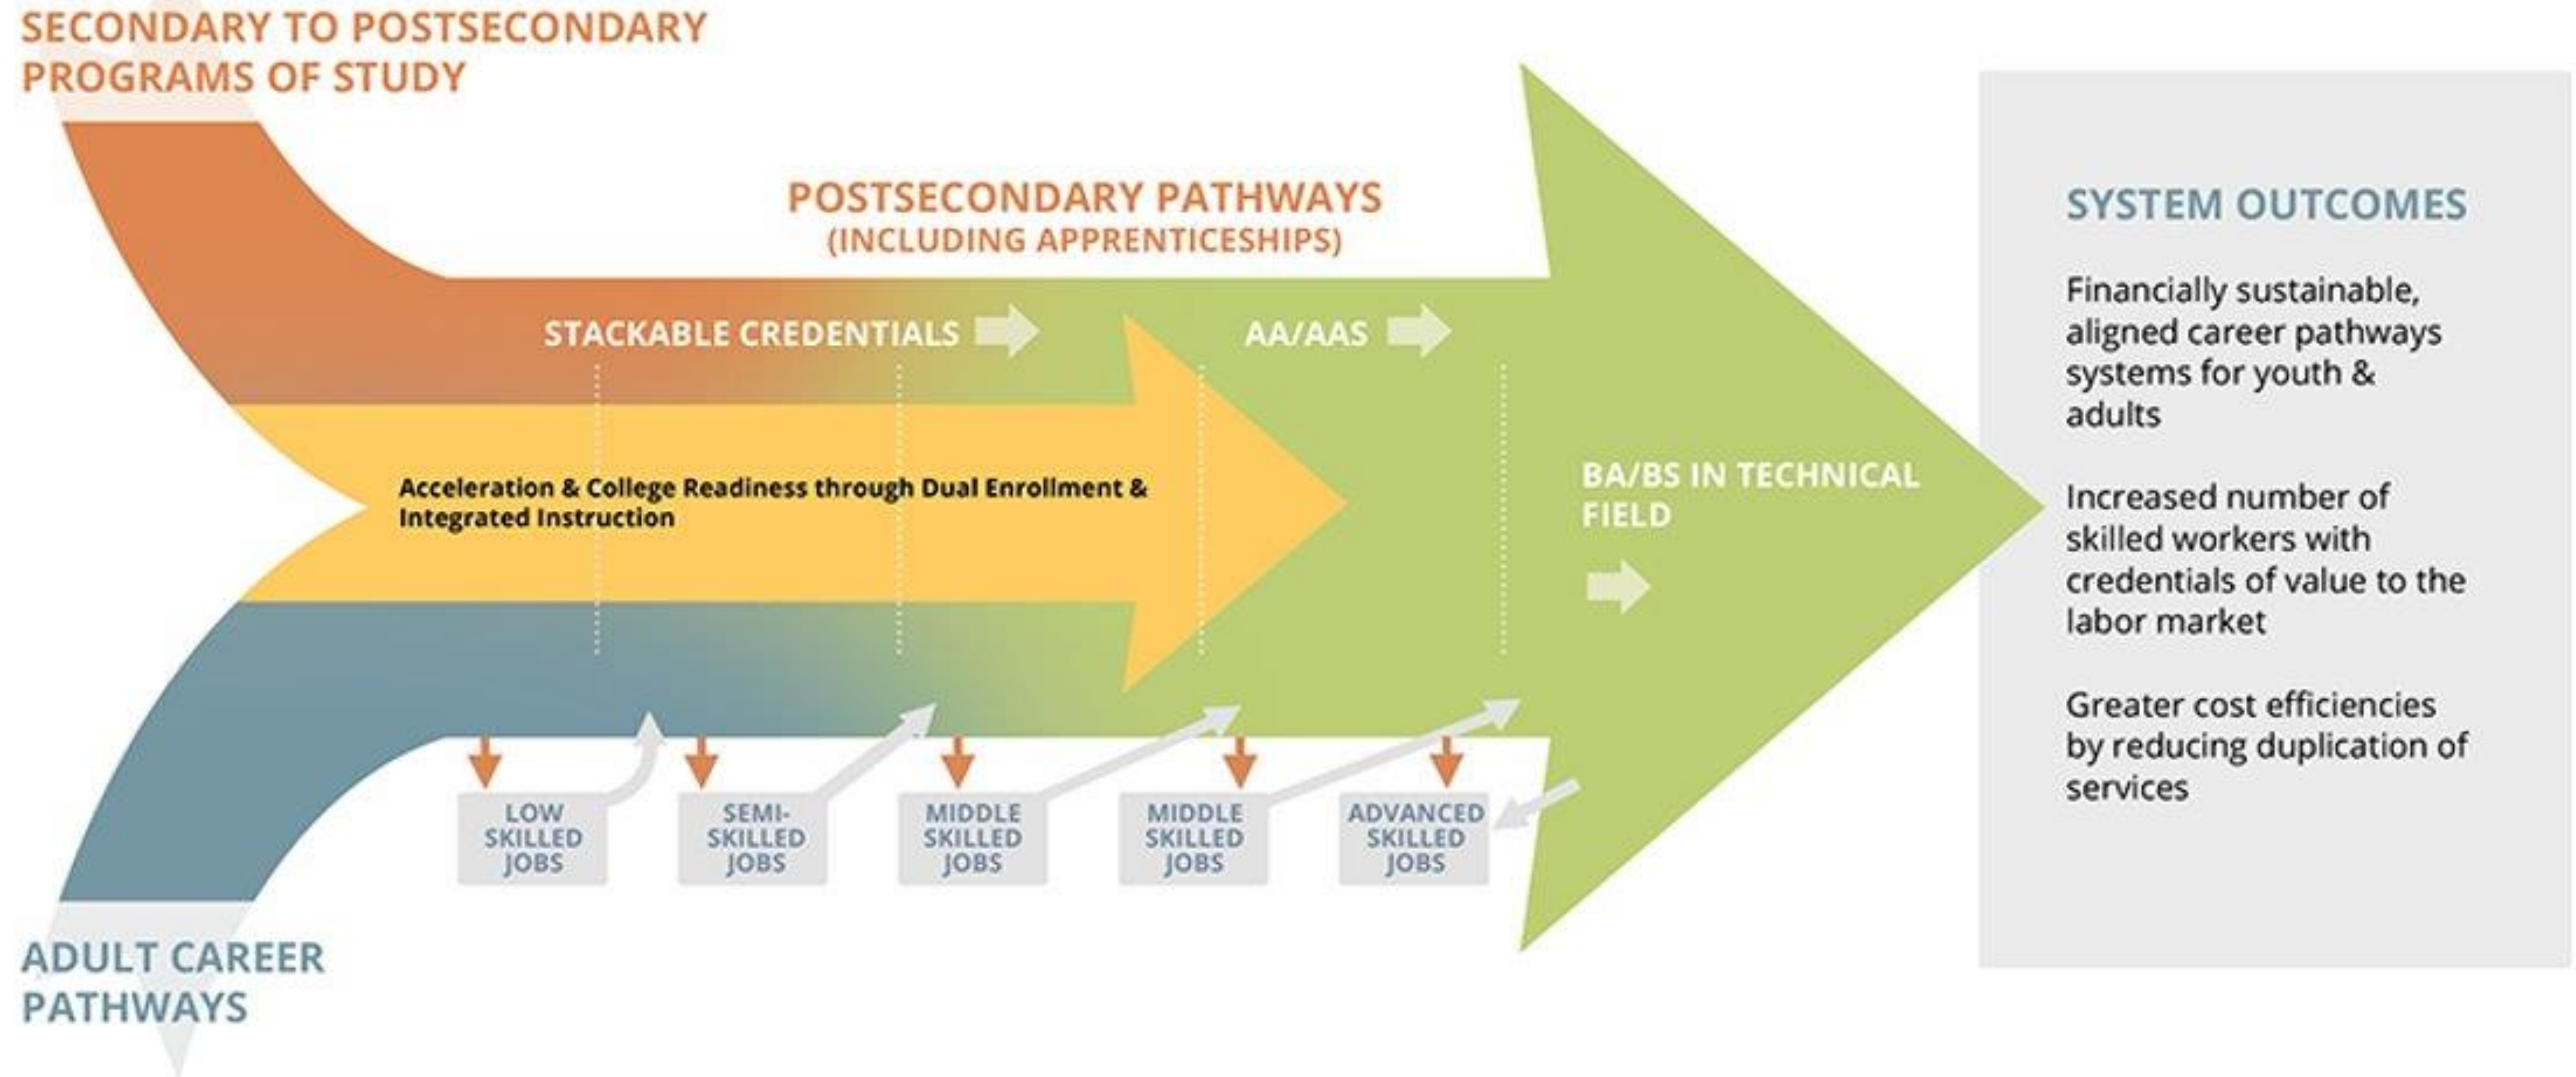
SECONDARY TO POSTSECONDARY PROGRAMS OF STUDY

POSTSECONDARY PATHWAYS
(INCLUDING APPRENTICESHIPS)

STACKABLE CREDENTIALS

AA/AAS

Acceleration & College Readiness through Dual Enrollment & Integrated Instruction

BA/BS IN TECHNICAL FIELD

LOW SKILLED JOBS

SEMI-SKILLED JOBS

MIDDLE SKILLED JOBS

MIDDLE SKILLED JOBS

ADVANCED SKILLED JOBS

ADULT CAREER PATHWAYS

SYSTEM OUTCOMES

Financially sustainable, aligned career pathways systems for youth & adults

Increased number of skilled workers with credentials of value to the labor market

Greater cost efficiencies by reducing duplication of services